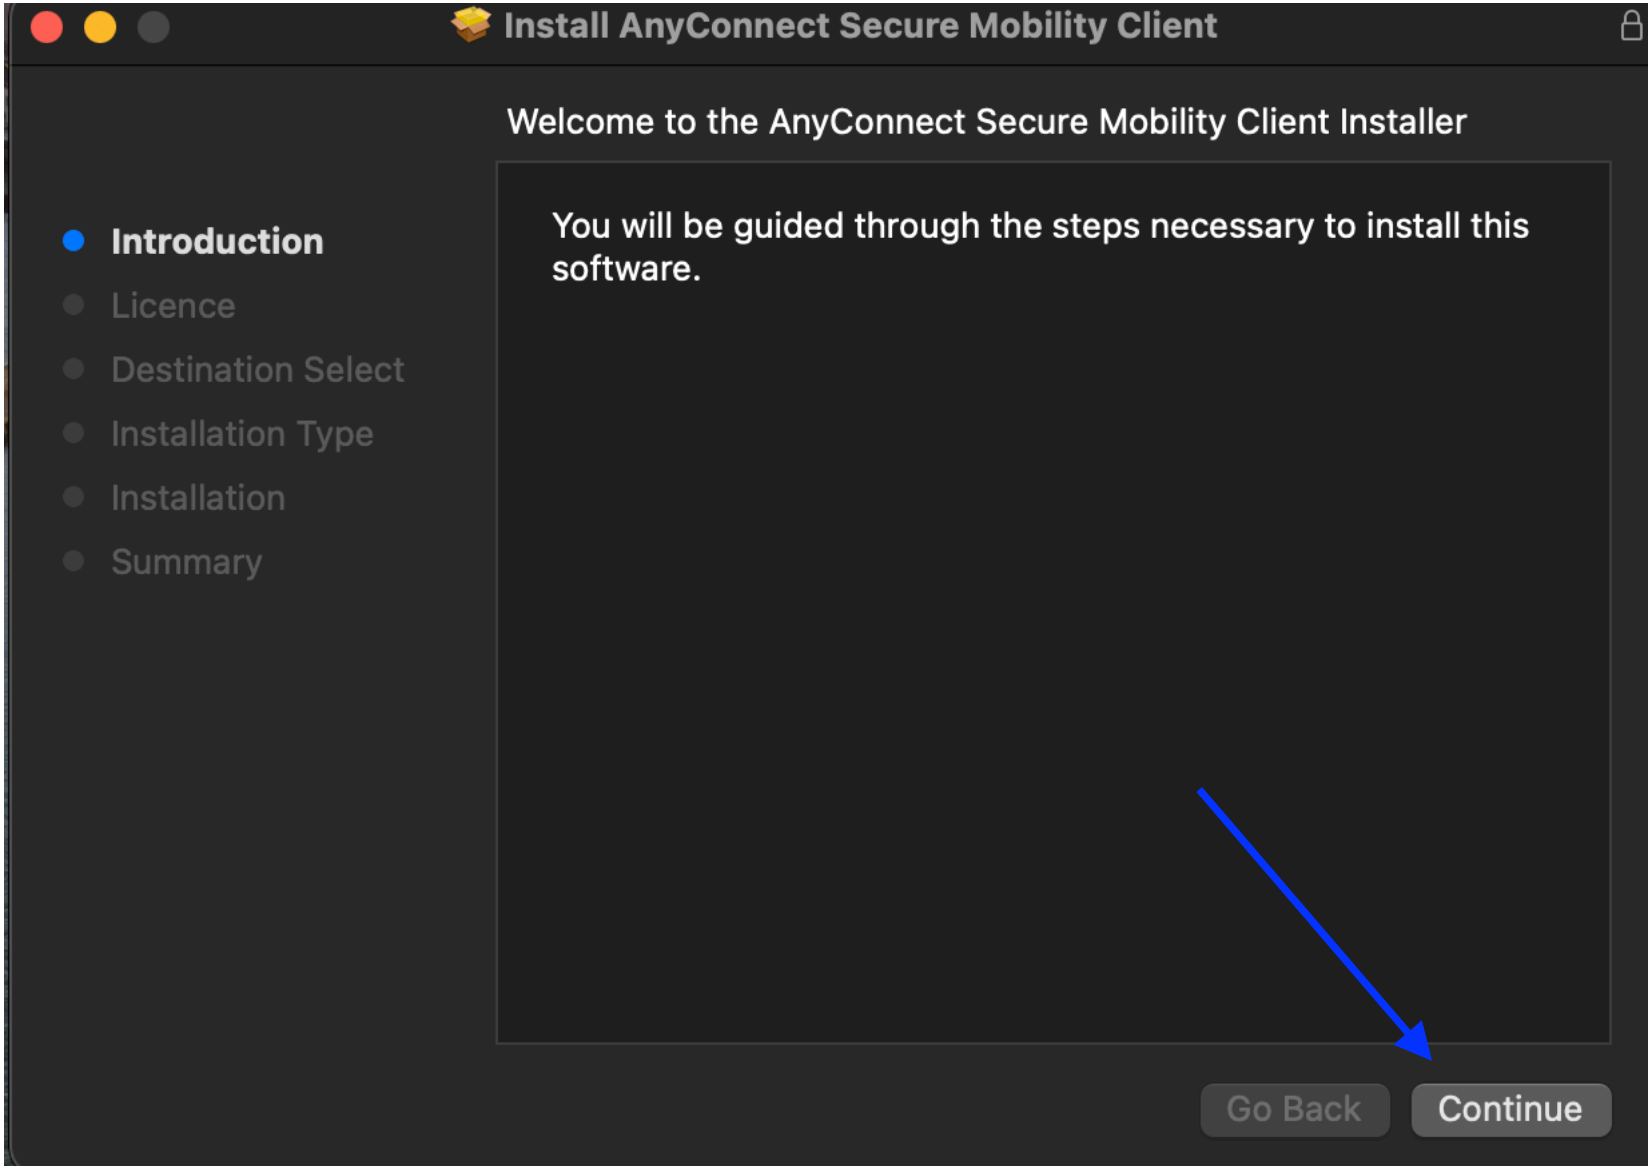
Install AnyConnect Secure Mobility Client

Welcome to the AnyConnect Secure Mobility Client Installer

Introduction
Licence
Destination Select
Installation Type
Installation
Summary

You will be guided through the steps necessary to install this software.

Go Back
Continue